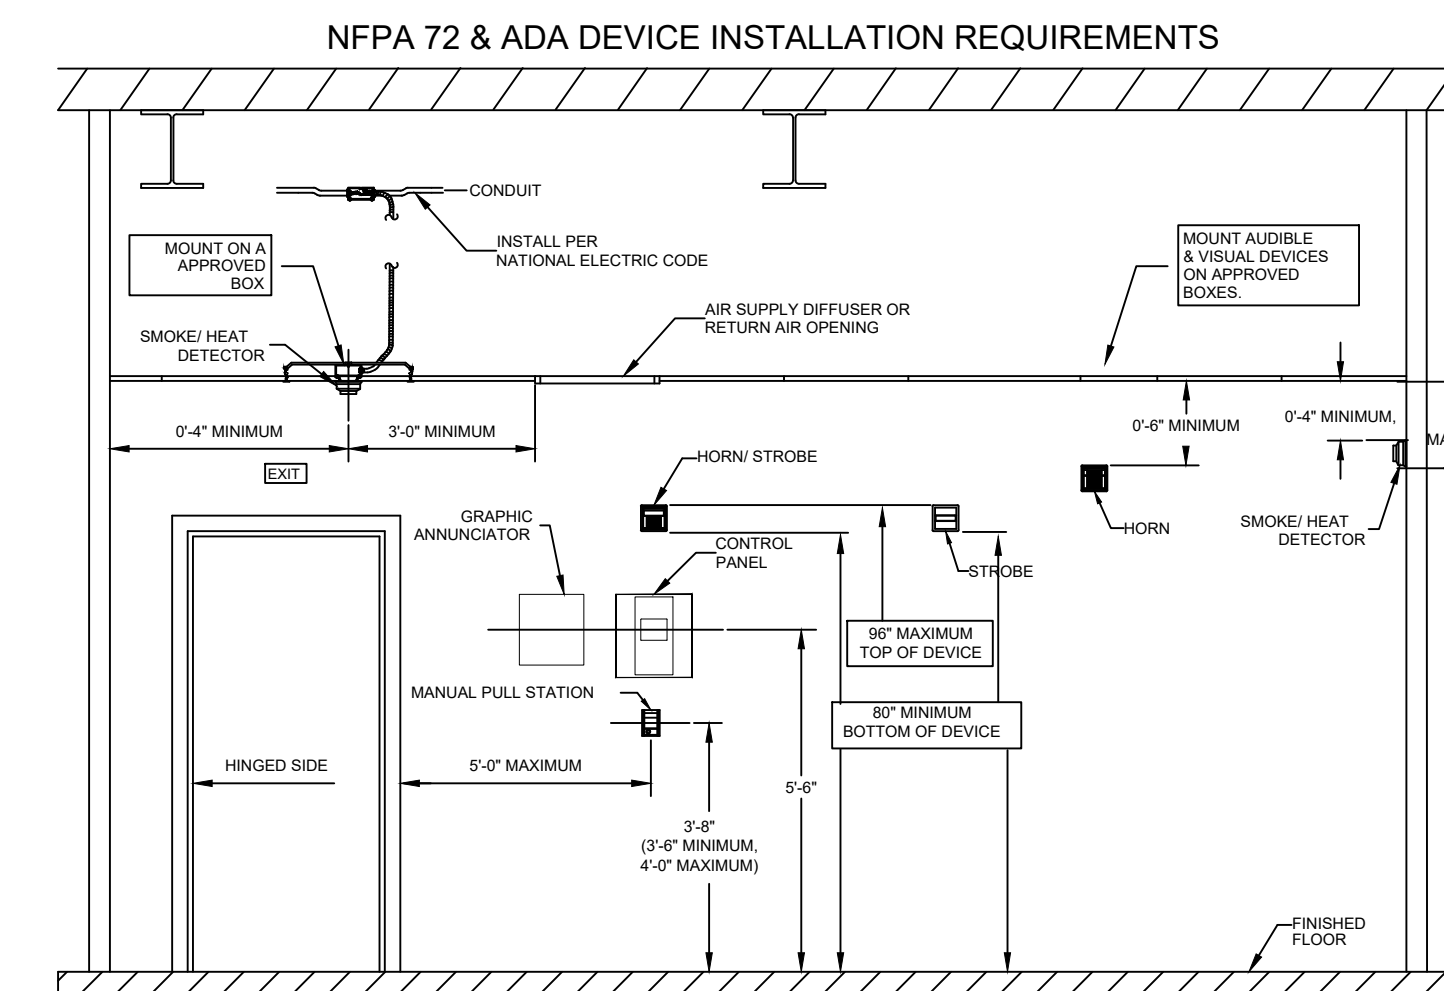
NFPA 72 & ADA DEVICE INSTALLATION REQUIREMENTS

CONDUIT

INSTALL PER NATIONAL ELECTRIC CODE

MOUNT ON A APPROVED BOX

MOUNT AUDIBLE & VISUAL DEVICES ON APPROVED BOXES.

AIR SUPPLY DIFFUSER OR RETURN AIR OPENING

SMOKE/ HEAT DETECTOR

0'-4" MINIMUM

3'-0" MINIMUM

0'-6" MINIMUM

0'-4" MINIMUM,

MA

EXIT

HORN/ STROBE

HORN

SMOKE/ HEAT DETECTOR

GRAPHIC ANNUNCIATOR

CONTROL PANEL

STROBE

96" MAXIMUM TOP OF DEVICE

MANUAL PULL STATION

80" MINIMUM BOTTOM OF DEVICE

HINGED SIDE

5'-0" MAXIMUM

5'-6"

3'-8" (3'-6" MINIMUM, 4'-0" MAXIMUM)

FINISHED FLOOR